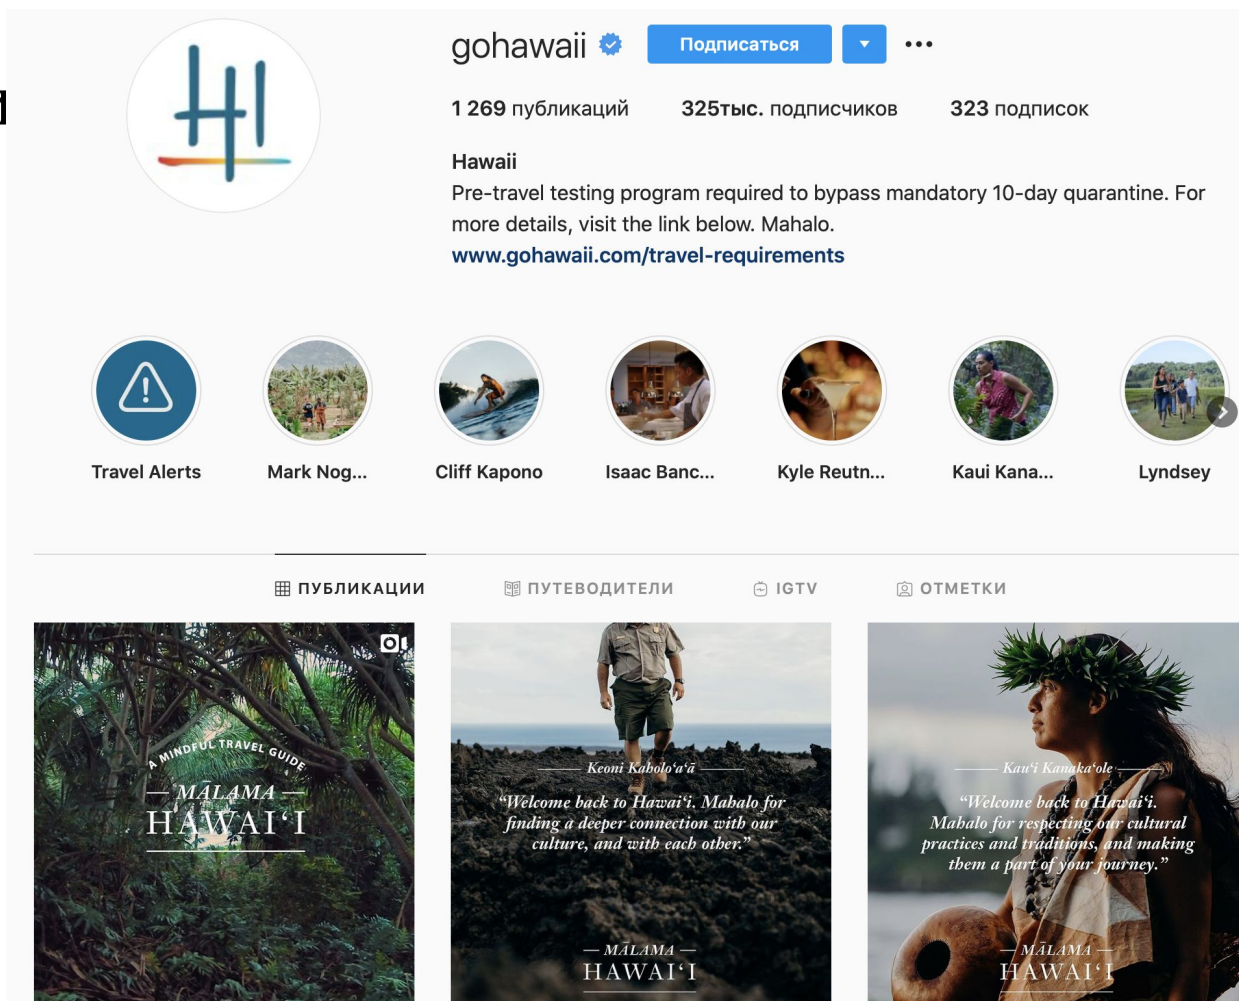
gohawaii Подписаться

1 269 публикаций 325тыс. подписчиков 323 подписок

Hawaii
Pre-travel testing program required to bypass mandatory 10-day quarantine. For more details, visit the link below. Mahalo.
www.gohawaii.com/travel-requirements

Travel Alerts
Mark Nog...
Cliff Kapono
Isaac Banc...
Kyle Reutn...
Kaui Kana...
Lyndsey

ПУБЛИКАЦИИ ПУТЕВОДИТЕЛИ IGTV ОТМЕТКИ

A MINDFUL TRAVEL GUIDE
MĀLAMA
HAWAIʻI

Keoni Kaholoʻaʻā
"Welcome back to Hawaiʻi. Mahalo for finding a deeper connection with our culture, and with each other."
MĀLAMA
HAWAIʻI

Kauʻi Kanakaʻole
"Welcome back to Hawaiʻi. Mahalo for respecting our cultural practices and traditions, and making them a part of your journey."
MĀLAMA
HAWAIʻI